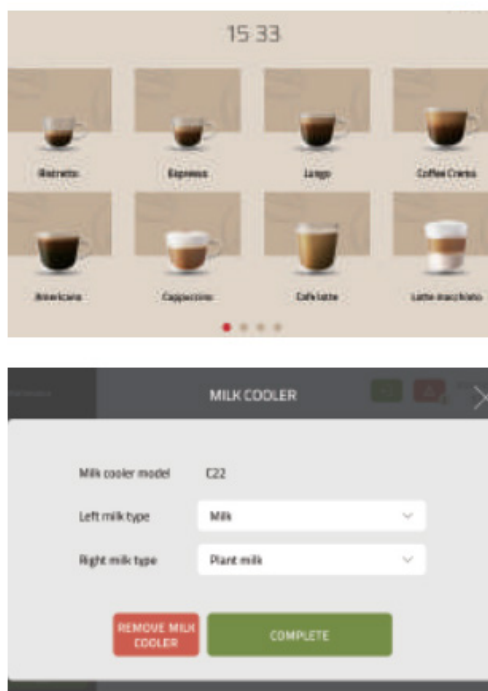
15:33

Ristretto

Espresso

Lungo

Coffee Crema

Americano

Cappuccino

Café latte

Latte macchiato

MILK COOLER

Milk cooler model C22

Left milk type Milk

Right milk type Plant milk

REMOVE MILK COOLER

COMPLETE